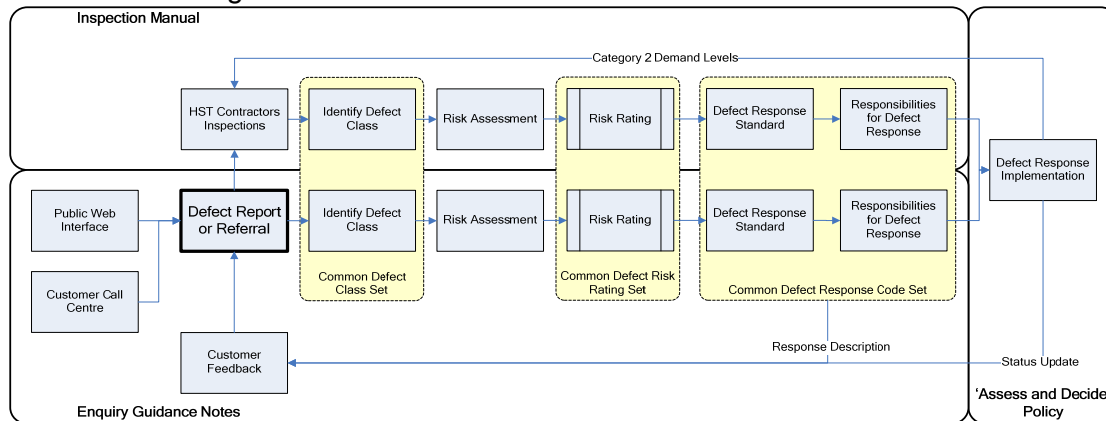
Inspection Manual

Category 2 Demand Levels

HST Contractors Inspections

Identify Defect Class

Risk Assessment

Risk Rating

Defect Response Standard

Responsibilities for Defect Response

Defect Response Implementation

Public Web Interface

Defect Report or Referral

Identify Defect Class

Risk Assessment

Risk Rating

Defect Response Standard

Responsibilities for Defect Response

Common Defect Class Set

Common Defect Risk Rating Set

Common Defect Response Code Set

Customer Call Centre

Customer Feedback

Response Description

Status Update

Enquiry Guidance Notes

'Assess and Decide Policy